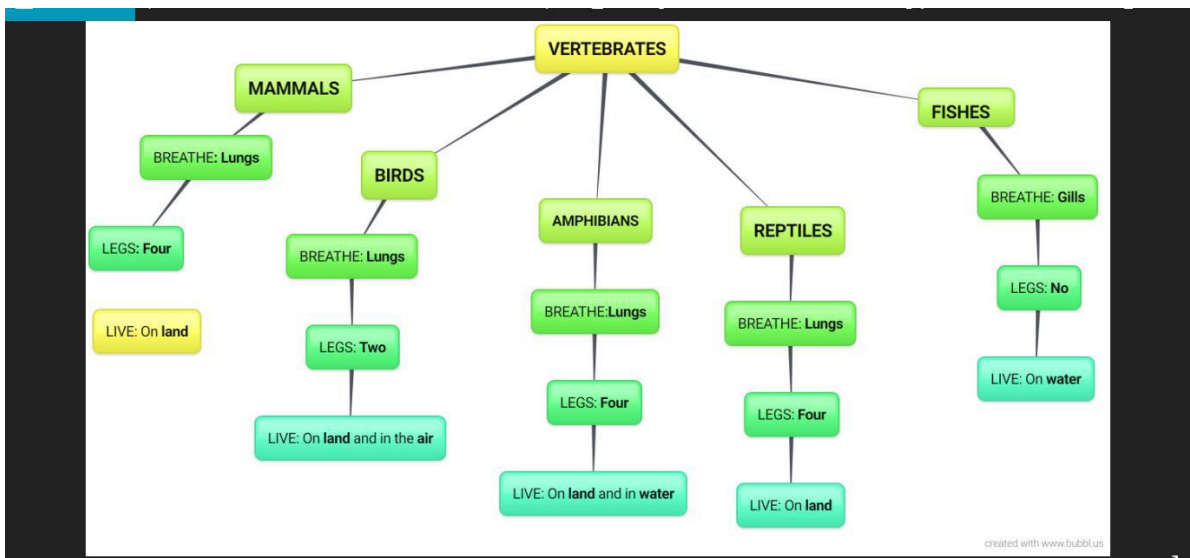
VERTEBRATES

MAMMALS

BREATHE: Lungs

LEGS: Four

LIVE: On land

BIRDS

BREATHE: Lungs

LEGS: Two

LIVE: On land and in the air

AMPHIBIANS

BREATHE:Lungs

LEGS: Four

LIVE: On land and in water

REPTILES

BREATHE: Lungs

LEGS: Four

LIVE: On land

FISHES

BREATHE: Gills

LEGS: No

LIVE: On water

created with www.bubbl.us